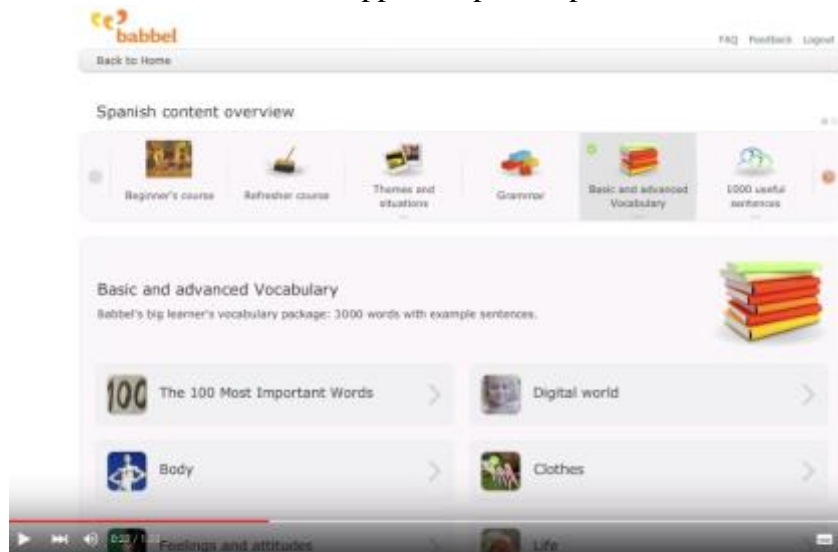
babbel

FAQ Feedback Logout

Back to Home

Spanish content overview

Beginner's course

Refresher course

Themes and situations

Grammar

Basic and advanced Vocabulary

1000 useful sentences

Basic and advanced Vocabulary

Babbel's big learner's vocabulary package: 3000 words with example sentences.

100 The 100 Most Important Words

Digital world

Body

Clothes

Feelings and attitudes

Life

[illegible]